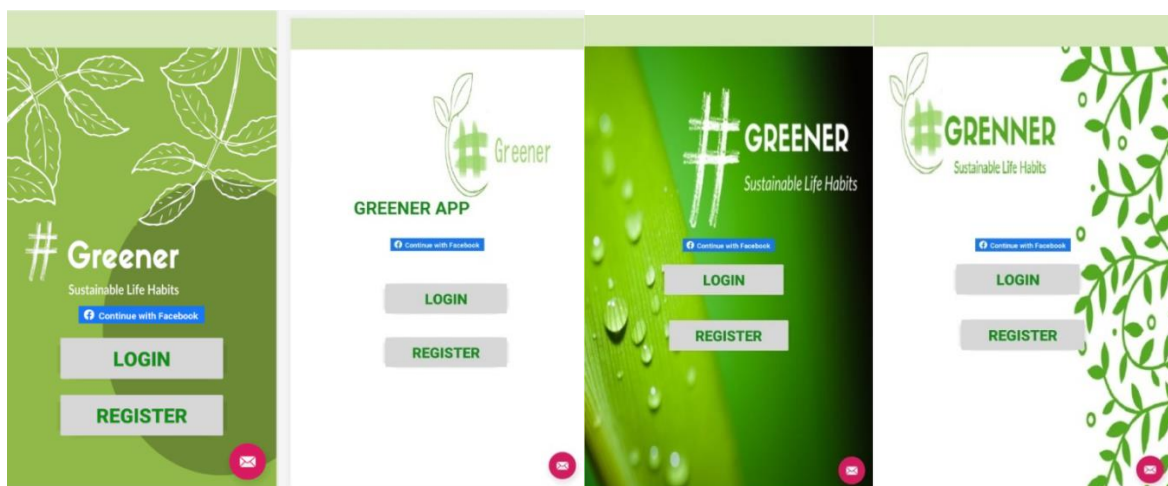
# Greener
Sustainable Life Habits
Continue with Facebook
LOGIN
REGISTER

# Greener
GREENER APP
Continue with Facebook
LOGIN
REGISTER

# GREENER
Sustainable Life Habits
Continue with Facebook
LOGIN
REGISTER

# GRENNER
Sustainable Life Habits
Continue with Facebook
LOGIN
REGISTER